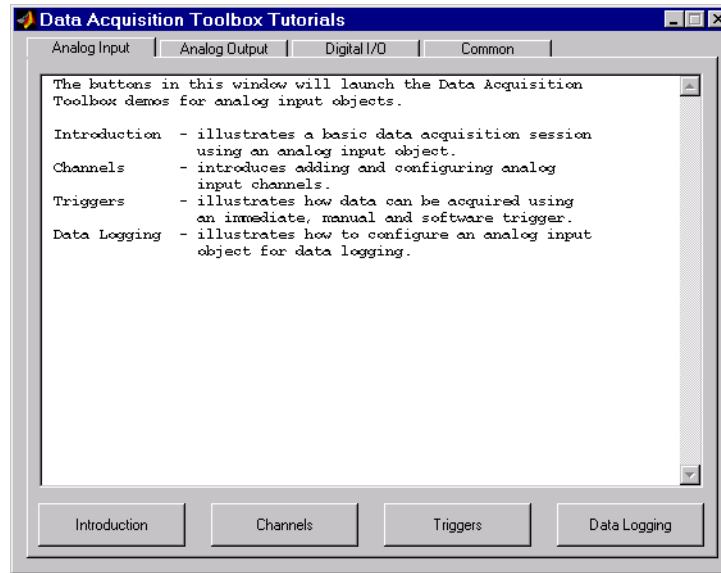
Data Acquisition Toolbox Tutorials

Analog Input | Analog Output | Digital I/O | Common

The buttons in this window will launch the Data Acquisition Toolbox demos for analog input objects.

Introduction - illustrates a basic data acquisition session using an analog input object.
Channels - introduces adding and configuring analog input channels.
Triggers - illustrates how data can be acquired using an immediate, manual and software trigger.
Data Logging - illustrates how to configure an analog input object for data logging.

Introduction | Channels | Triggers | Data Logging